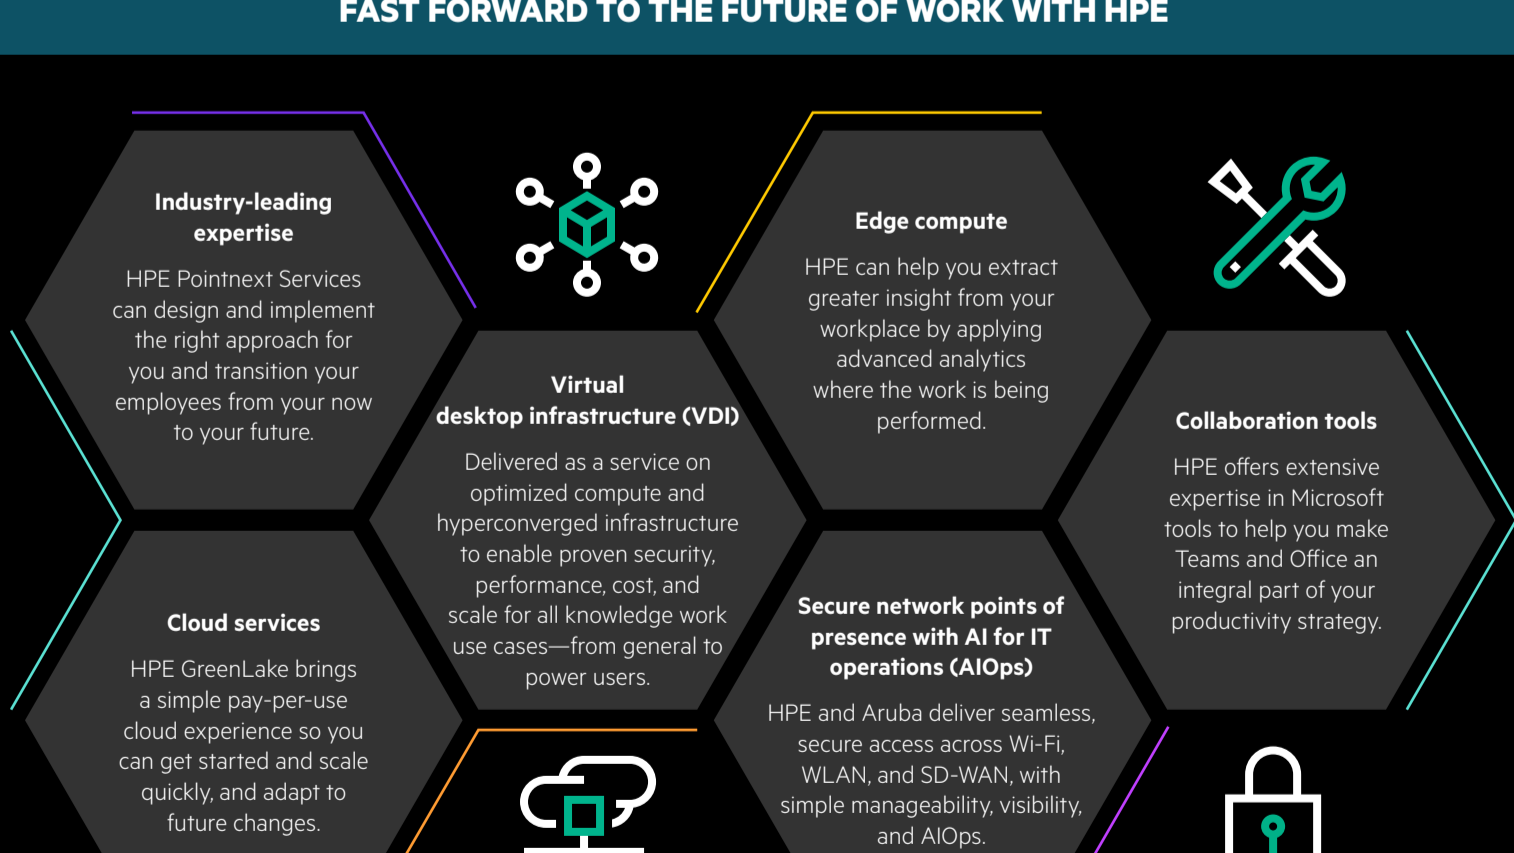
FAST FORWARD TO THE FUTURE OF WORK WITH HPE

Industry-leading expertise

HPE Pointnext Services can design and implement the right approach for you and transition your employees from your now to your future.

Virtual desktop infrastructure (VDI)

Delivered as a service on optimized compute and hyperconverged infrastructure to enable proven security, performance, cost, and scale for all knowledge work use cases—from general to power users.

Edge compute

HPE can help you extract greater insight from your workplace by applying advanced analytics where the work is being performed.

Collaboration tools

HPE offers extensive expertise in Microsoft tools to help you make Teams and Office an integral part of your productivity strategy.

Cloud services

HPE GreenLake brings a simple pay-per-use cloud experience so you can get started and scale quickly, and adapt to future changes.

Secure network points of presence with AI for IT operations (AIOps)

HPE and Aruba deliver seamless, secure access across Wi-Fi, WLAN, and SD-WAN, with simple manageability, visibility, and AIOps.